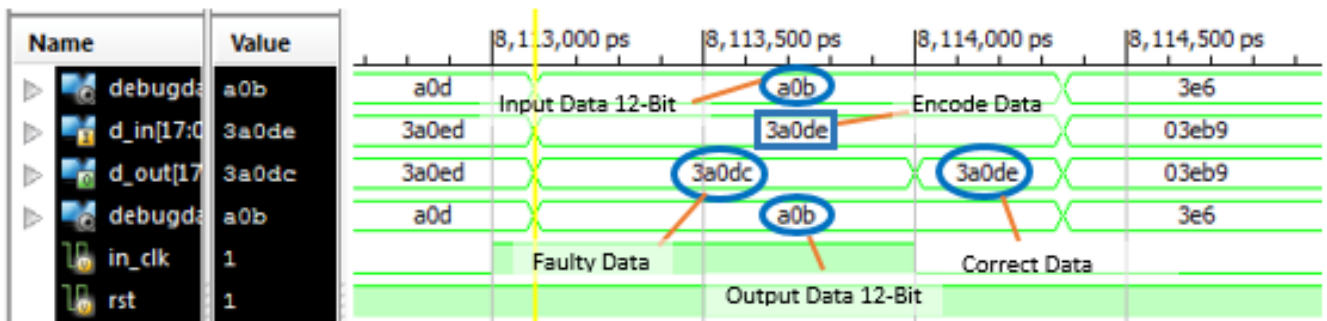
Name
Value
debugda a0b
d_in[17:0 3a0de
d_out[17 3a0dc
debugda a0b
in_clk 1
rst 1

8,1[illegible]3,000 ps
8,113,500 ps
8,114,000 ps
8,114,500 ps

a0d
a0b
3e6
Input Data 12-Bit
Encode Data
3a0ed
3a0de
03eb9
3a0ed
3a0dc
3a0de
03eb9
a0d
a0b
3e6
Faulty Data
Correct Data
Output Data 12-Bit